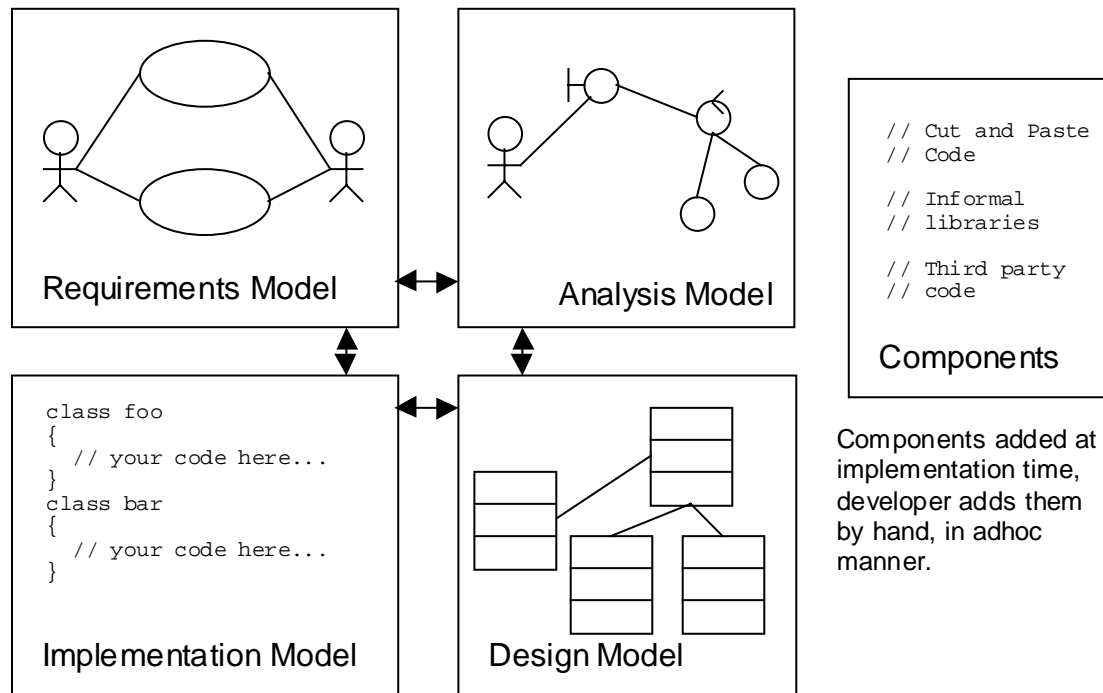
Requirements Model

Analysis Model

// Cut and Paste
// Code

// Informal
// libraries

// Third party
// code

Components

class foo
{
  // your code here...
}
class bar
{
  // your code here...
}

Implementation Model

Design Model

Components added at implementation time, developer adds them by hand, in adhoc manner.